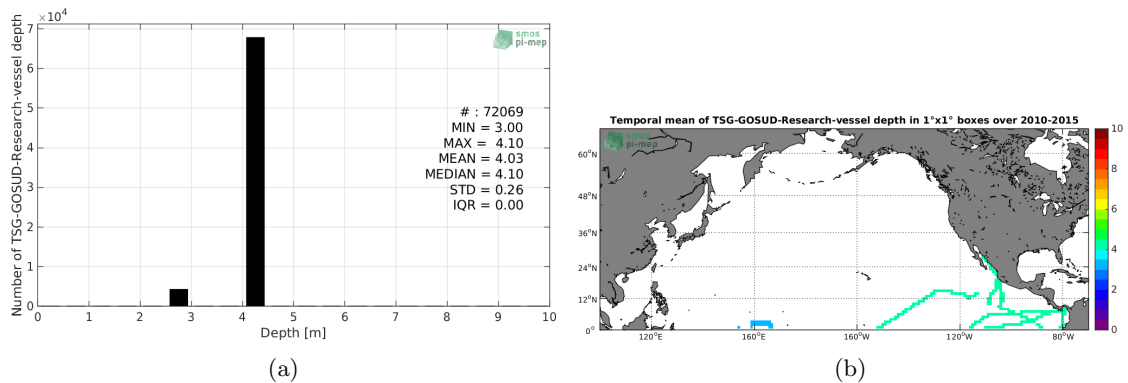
$\times10^4$

Number of TSG-GOSUD-Research-vessel depth

7
6
5
4
3
2
1
0

smos
pi-mep

# : 72069
MIN = 3.00
MAX = 4.10
MEAN = 4.03
MEDIAN = 4.10
STD = 0.26
IQR = 0.00

0 1 2 3 4 5 6 7 8 9 10
Depth [m]

(a)

Temporal mean of TSG-GOSUD-Research-vessel depth in 1°x1° boxes over 2010-2015

smos
pi-mep

60°N
48°N
36°N
24°N
12°N
0°

120°E 160°E 160°W 120°W 80°W

10
8
6
4
2
0

(b)